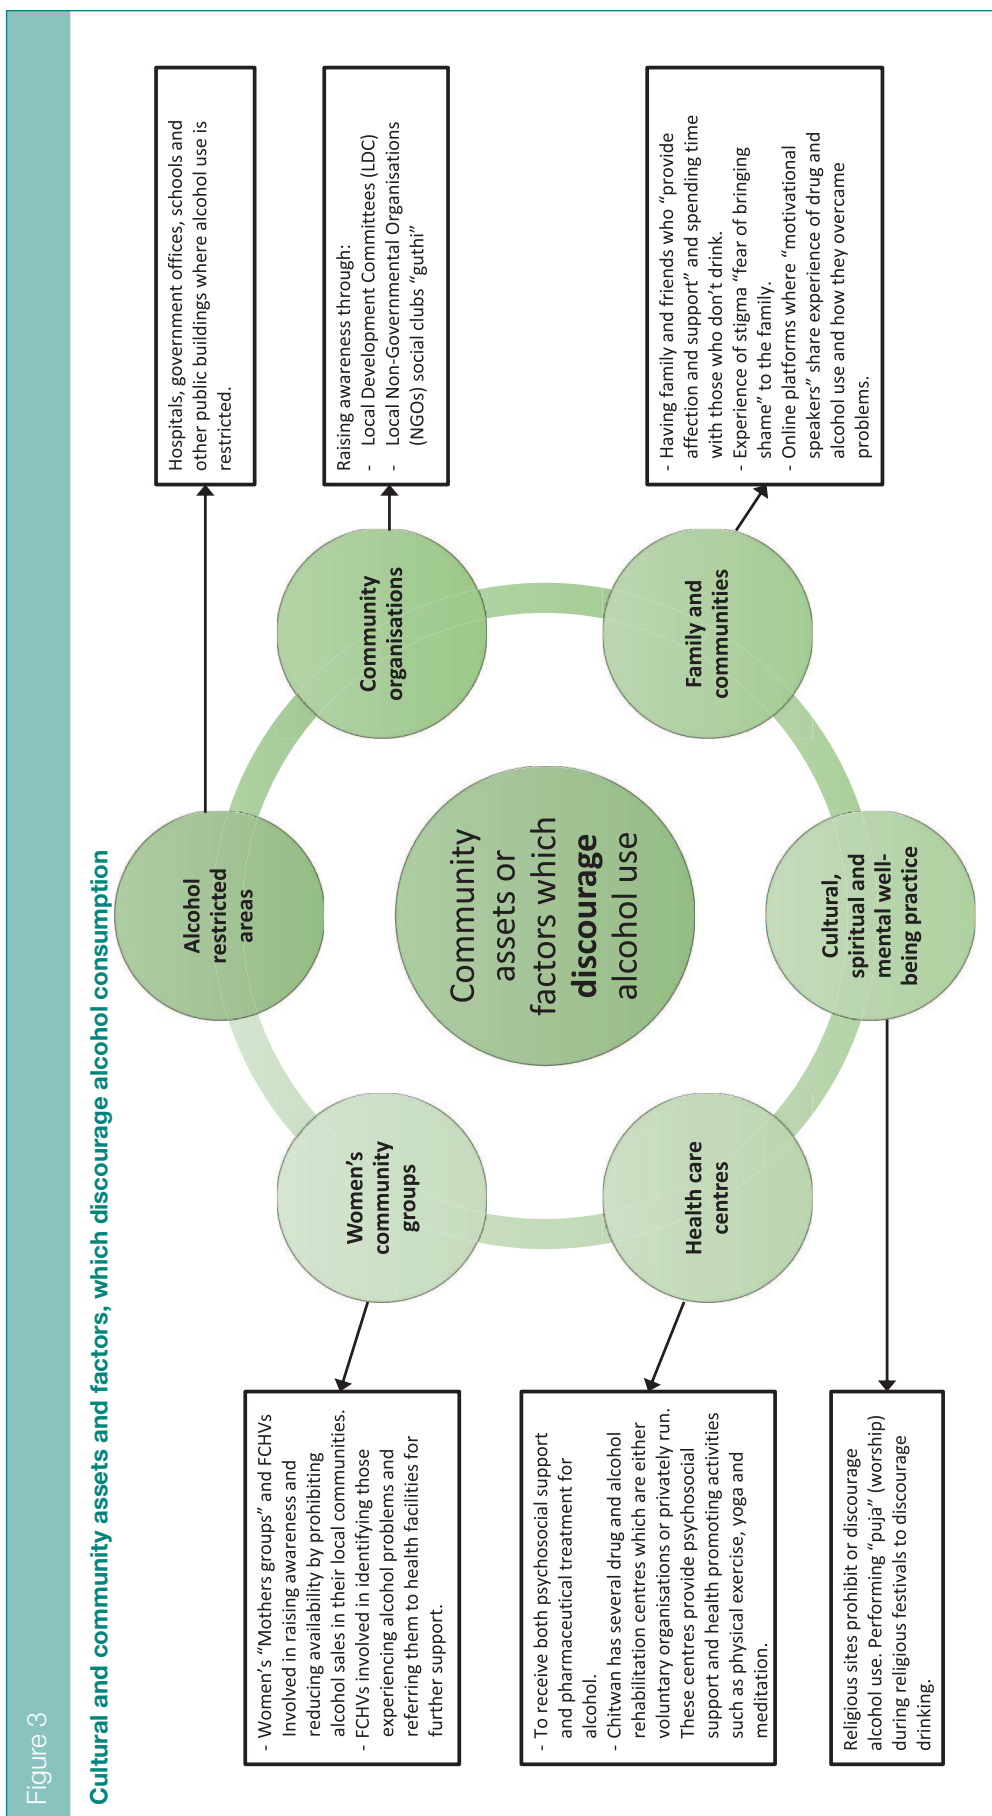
Figure 3

Cultural and community assets and factors, which discourage alcohol consumption

Community assets or factors which **discourage** alcohol use

Alcohol restricted areas

Community organisations

Family and communities

Cultural, spiritual and mental well-being practice

Health care centres

Women's community groups

Hospitals, government offices, schools and other public buildings where alcohol use is restricted.

Raising awareness through:
- Local Development Committees (LDC)
- Local Non-Governmental Organisations (NGOs) social clubs "guthi"

- Having family and friends who "provide affection and support" and spending time with those who don't drink.
- Experience of stigma "fear of bringing shame" to the family.
- Online platforms where "motivational speakers" share experience of drug and alcohol use and how they overcame problems.

- Women's "Mothers groups" and FCHVs Involved in raising awareness and reducing availability by prohibiting alcohol sales in their local communities.
- FCHVs involved in identifying those experiencing alcohol problems and referring them to health facilities for further support.

- To receive both psychosocial support and pharmaceutical treatment for alcohol.
- Chitwan has several drug and alcohol rehabilitation centres which are either voluntary organisations or privately run. These centres provide psychosocial support and health promoting activities such as physical exercise, yoga and meditation.

Religious sites prohibit or discourage alcohol use. Performing "puja" (worship) during religious festivals to discourage drinking.